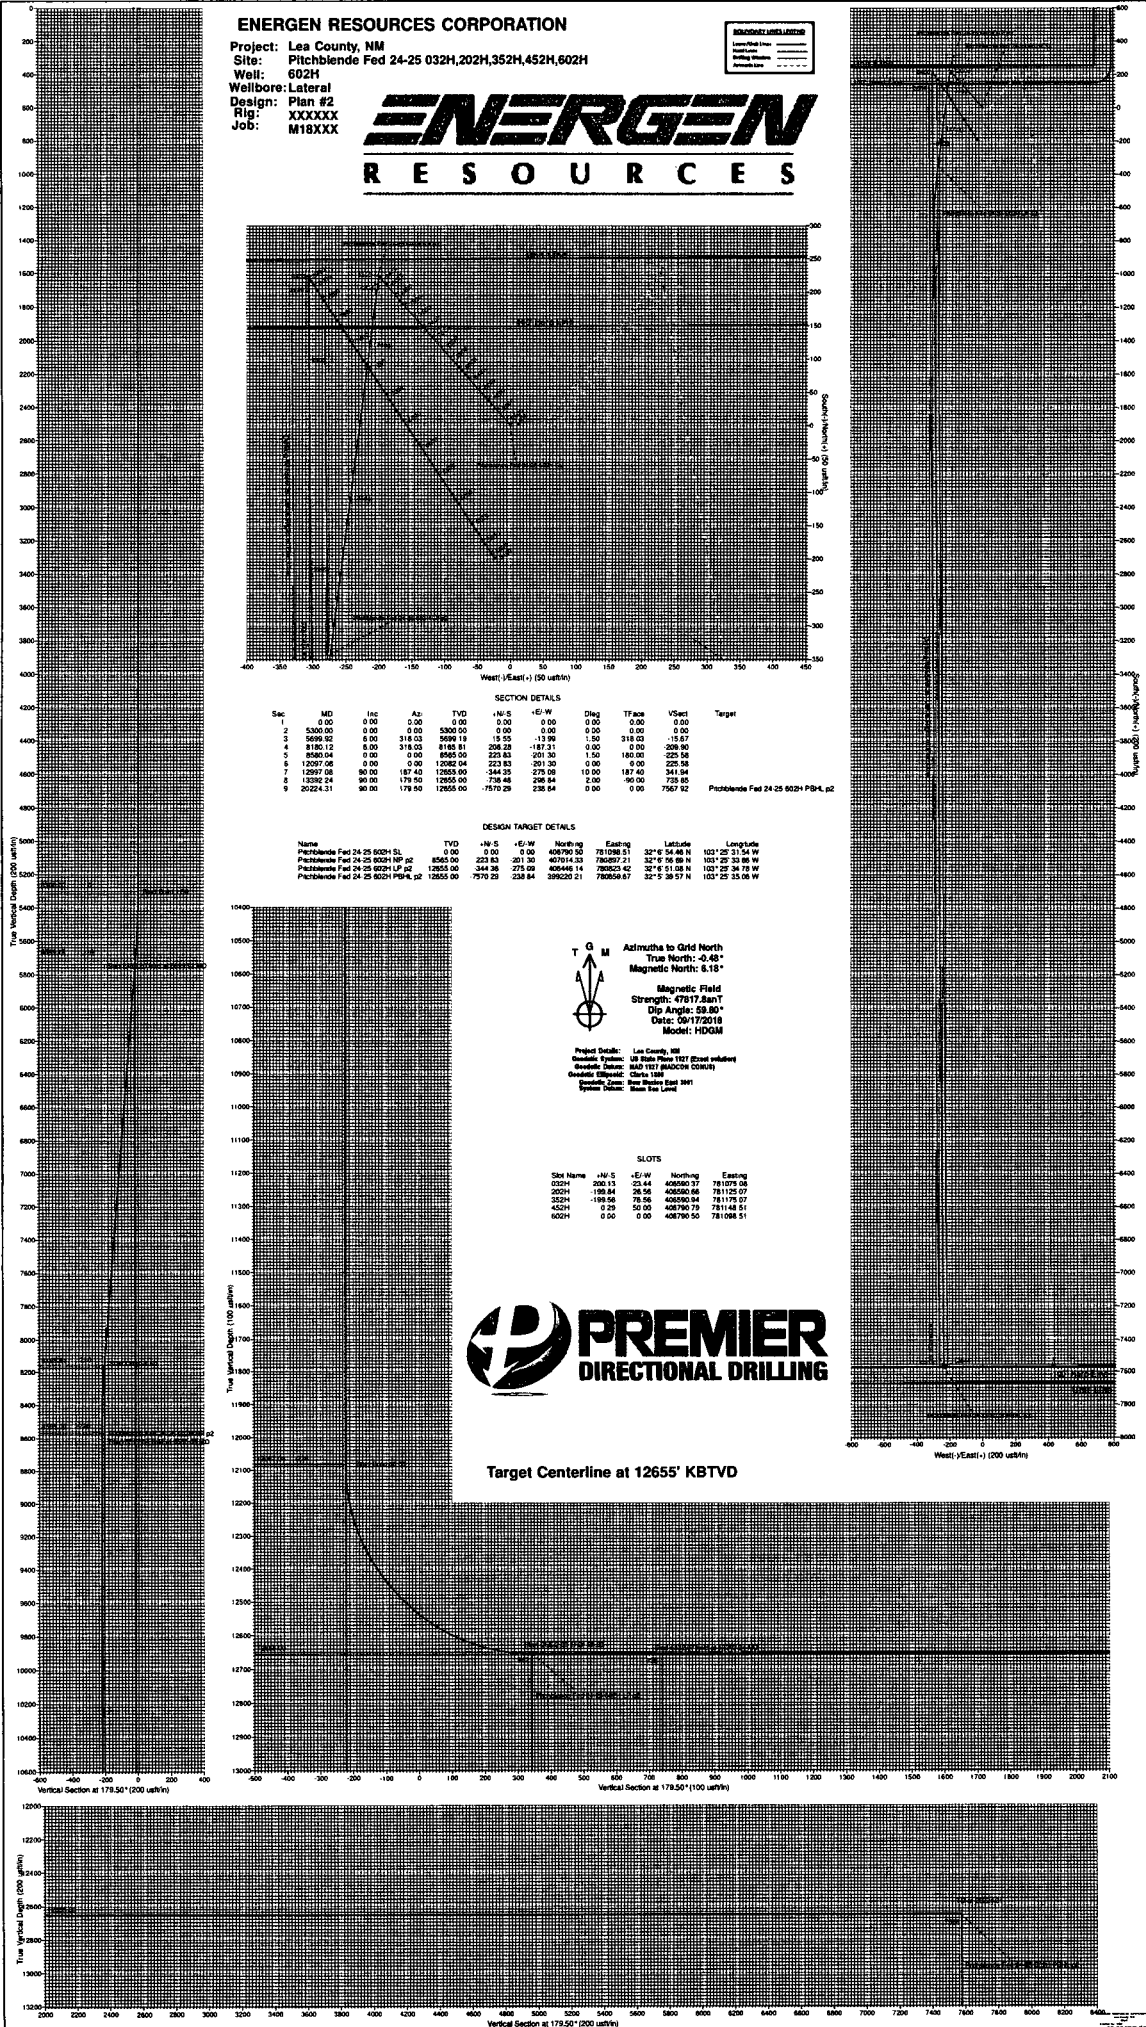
ENERGEN RESOURCES CORPORATION

Project: Lea County, NM
Site: Pitchblende Fed 24-25 032H,202H,352H,452H,602H
Well: 602H
Wellbore: Lateral
Design: Plan #2
Rig: XXXXXX
Job: M18XXX

ENERGEN
R E S O U R C E S

SECTION DETAILS

| Sec | MD | Inc | Azi | TVD | +N/-S | +E/-W | Dleg | TFace | VSect | Target |
|---|---|---|---|---|---|---|---|---|---|---|
| 1 | 0.00 | 0.00 | 0.00 | 0.00 | 0.00 | 0.00 | 0.00 | 0.00 | 0.00 | |
| 2 | 5300.00 | 0.00 | 0.00 | 5300.00 | 0.00 | 0.00 | 0.00 | 0.00 | 0.00 | |
| 3 | 5699.92 | 8.00 | 318.03 | 5699.19 | 15.55 | -13.99 | 1.50 | 318.03 | -15.67 | |
| 4 | 8180.12 | 8.00 | 318.03 | 8165.81 | 208.28 | -187.31 | 0.00 | 0.00 | -209.90 | |
| 5 | 8580.04 | 0.00 | 0.00 | 8565.00 | 223.83 | -201.30 | 1.50 | 180.00 | -225.58 | |
| 6 | 12097.06 | 0.00 | 0.00 | 12082.04 | 223.83 | -201.30 | 0.00 | 0.00 | 225.58 | |
| 7 | 12997.08 | 90.00 | 187.40 | 12655.00 | -344.35 | -275.09 | 10.00 | 187.40 | 341.94 | |
| 8 | 13392.24 | 90.00 | 179.50 | 12655.00 | -738.48 | 296.84 | 2.00 | -90.00 | 735.85 | |
| 9 | 20224.31 | 90.00 | 179.50 | 12655.00 | -7570.29 | 238.84 | 0.00 | 0.00 | 7567.92 | Pitchblende Fed 24-25 602H PBHL p2 |

DESIGN TARGET DETAILS

| Name | TVD | +N/-S | +E/-W | Northing | Easting | Latitude | Longitude |
|---|---|---|---|---|---|---|---|
| Pitchblende Fed 24-25 602H SL | 0.00 | 0.00 | 0.00 | 406790.50 | 781098.51 | 32° 6' 54.46 N | 103° 25' 31.54 W |
| Pitchblende Fed 24-25 602H NP p2 | 8565.00 | 223.83 | -201.30 | 407014.33 | 780897.21 | 32° 6' 56.69 N | 103° 25' 33.86 W |
| Pitchblende Fed 24-25 602H LP p2 | 12655.00 | -344.36 | -275.09 | 406446.14 | 780823.42 | 32° 6' 51.08 N | 103° 25' 34.78 W |
| Pitchblende Fed 24-25 602H PBHL p2 | 12655.00 | -7570.29 | 238.84 | 399220.21 | 780859.67 | 32° 5' 39.57 N | 103° 25' 35.08 W |

Azimuths to Grid North
True North: -0.48°
Magnetic North: 6.18°

Magnetic Field
Strength: 47817.8snT
Dip Angle: 59.80°
Date: 09/17/2018
Model: HDGM

Project Details: Lea County, NM
Geodetic System: US State Plane 1927 (Exact solution)
Geodetic Datum: NAD 1927 (NADCON CONUS)
Geodetic Ellipsoid: Clarke 1866
Geodetic Zone: New Mexico East 3001
System Datum: Mean Sea Level

SLOTS

| Slot Name | +N/-S | +E/-W | Northing | Easting |
|---|---|---|---|---|
| 032H | 200.13 | -23.44 | 406590.37 | 781075.08 |
| 202H | -199.84 | 26.56 | 406590.66 | 781125.07 |
| 352H | -199.56 | 76.56 | 406590.94 | 781175.07 |
| 452H | 0.29 | 50.00 | 406790.79 | 781148.51 |
| 602H | 0.00 | 0.00 | 406790.50 | 781098.51 |

PREMIER
DIRECTIONAL DRILLING

Target Centerline at 12655' KBTVD

West(-)/East(+) (50 usft/in)
South(-)/North(+) (50 usft/in)
West(-)/East(+) (200 usft/in)
South(-)/North(+) (200 usft/in)
True Vertical Depth (200 usft/in)
Vertical Section at 179.50° (200 usft/in)
True Vertical Depth (100 usft/in)
Vertical Section at 179.50° (100 usft/in)
True Vertical Depth (200 usft/in)
Vertical Section at 179.50° (200 usft/in)